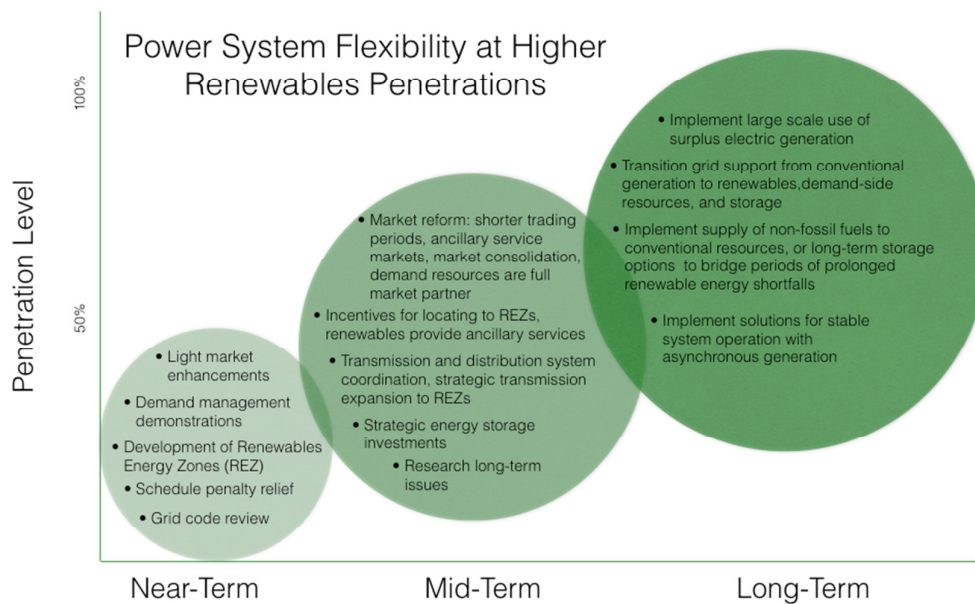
Power System Flexibility at Higher Renewables Penetrations

100%

50%

Penetration Level

• Light market enhancements
• Demand management demonstrations
• Development of Renewables Energy Zones (REZ)
• Schedule penalty relief
• Grid code review

• Market reform: shorter trading periods, ancillary service markets, market consolidation, demand resources are full market partner
• Incentives for locating to REZs, renewables provide ancillary services
• Transmission and distribution system coordination, strategic transmission expansion to REZs
• Strategic energy storage investments
• Research long-term issues

• Implement large scale use of surplus electric generation
• Transition grid support from conventional generation to renewables,demand-side resources, and storage
• Implement supply of non-fossil fuels to conventional resources, or long-term storage options to bridge periods of prolonged renewable energy shortfalls
• Implement solutions for stable system operation with asynchronous generation

Near-Term

Mid-Term

Long-Term